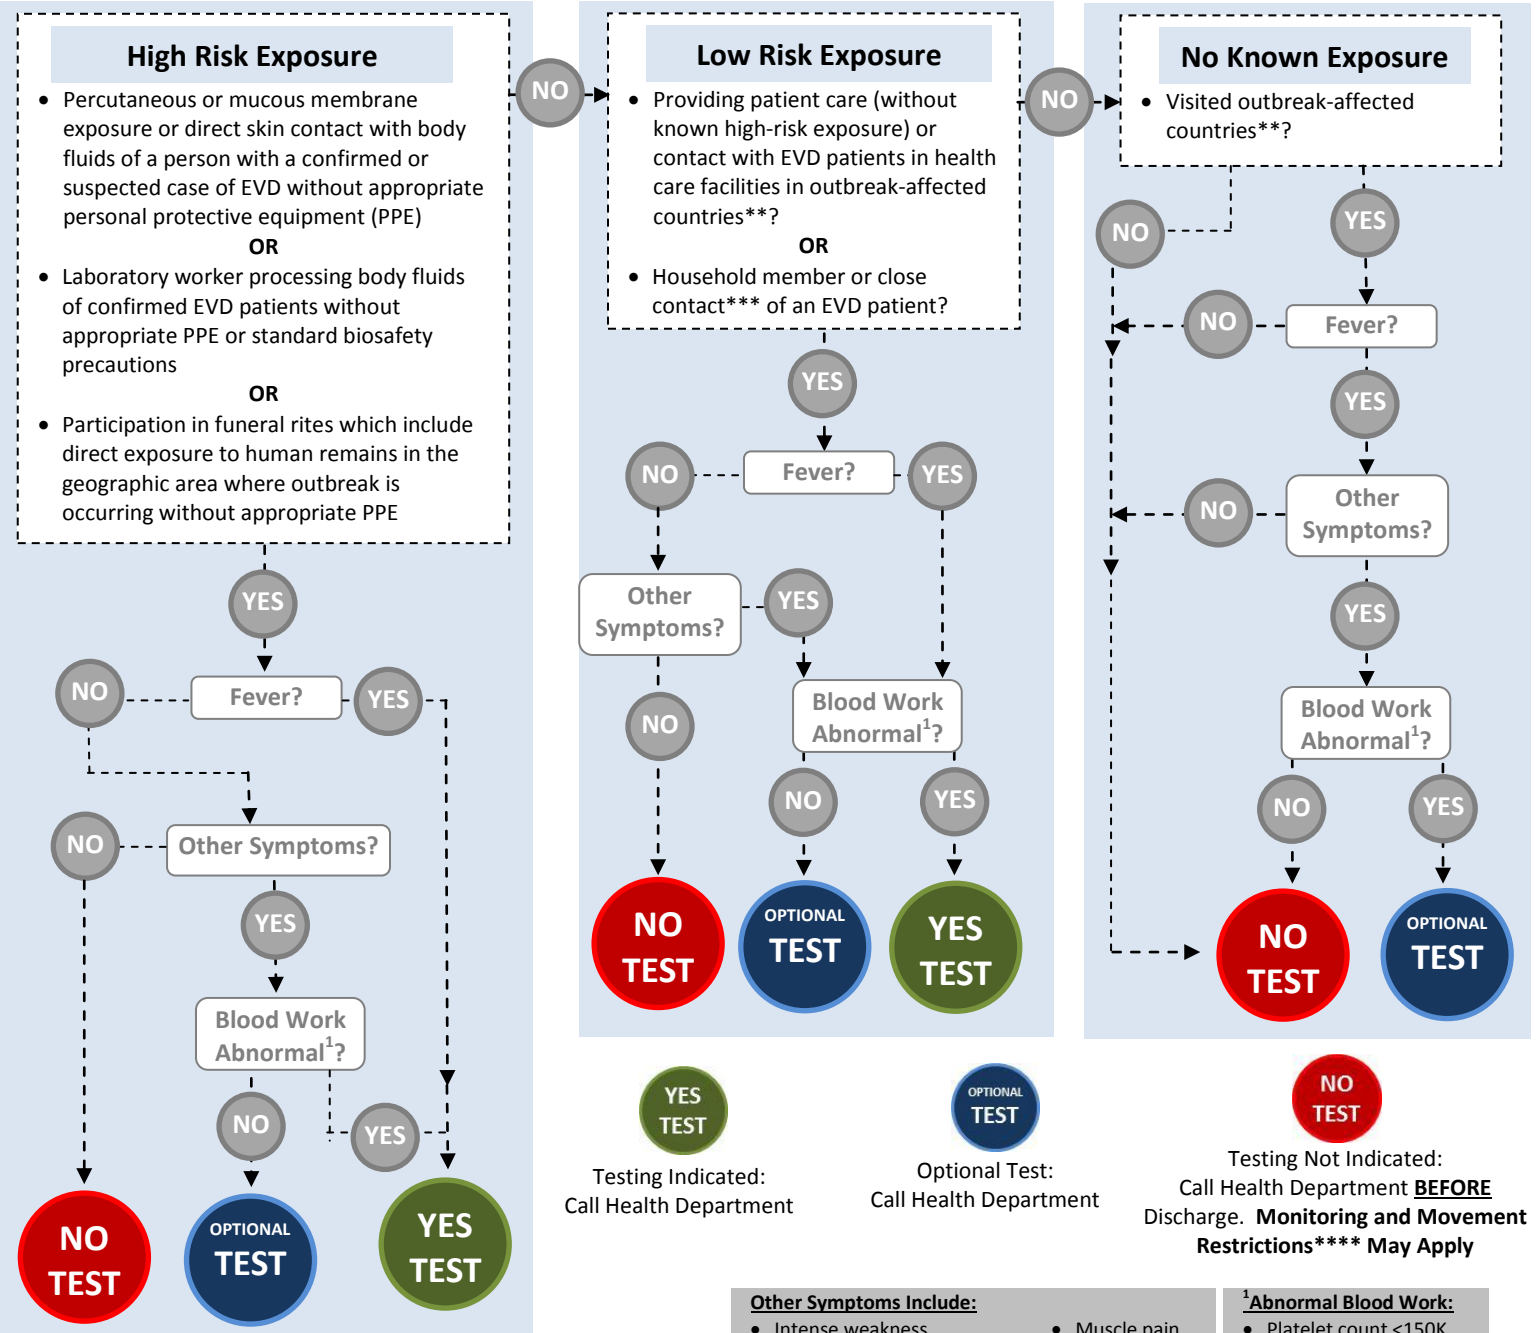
High Risk Exposure

- Percutaneous or mucous membrane exposure or direct skin contact with body fluids of a person with a confirmed or suspected case of EVD without appropriate personal protective equipment (PPE)

OR

- Laboratory worker processing body fluids of confirmed EVD patients without appropriate PPE or standard biosafety precautions

OR

- Participation in funeral rites which include direct exposure to human remains in the geographic area where outbreak is occurring without appropriate PPE

YES

NO Fever? YES

NO Other Symptoms?

YES

Blood Work Abnormal$^1$?

NO YES

NO TEST

OPTIONAL TEST

YES TEST

NO

Low Risk Exposure

- Providing patient care (without known high-risk exposure) or contact with EVD patients in health care facilities in outbreak-affected countries**?

OR

- Household member or close contact*** of an EVD patient?

YES

NO Fever? YES

Other Symptoms? YES

NO

Blood Work Abnormal$^1$?

NO YES

NO TEST

OPTIONAL TEST

YES TEST

NO

No Known Exposure

- Visited outbreak-affected countries**?

NO YES

NO Fever?

YES

NO Other Symptoms?

YES

Blood Work Abnormal$^1$?

NO YES

NO TEST

OPTIONAL TEST

YES TEST

Testing Indicated: Call Health Department

OPTIONAL TEST

Optional Test: Call Health Department

NO TEST

Testing Not Indicated: Call Health Department BEFORE Discharge. Monitoring and Movement Restrictions**** May Apply

Other Symptoms Include:
- Intense weakness
- Muscle pain

$^1$Abnormal Blood Work:
- Platelet count <150K